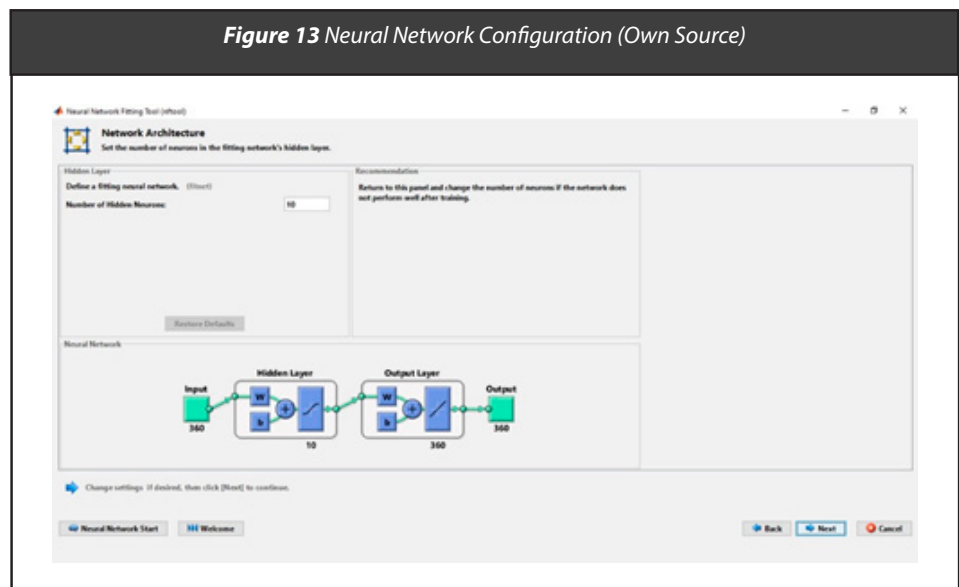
**Figure 13** Neural Network Configuration (Own Source)

Neural Network Fitting Tool (nftool)

Network Architecture
Set the number of neurons in the fitting network's hidden layer.

Hidden Layer
Define a fitting neural network. (fitnet)
Number of Hidden Neurons: 10

Restore Defaults

Recommendation
Return to this panel and change the number of neurons if the network does not perform well after training.

Neural Network

Input
360
Hidden Layer
w
b
10
Output Layer
w
b
360
Output
360

Change settings if desired, then click [Next] to continue.

Neural Network Start
Welcome
Back
Next
Cancel